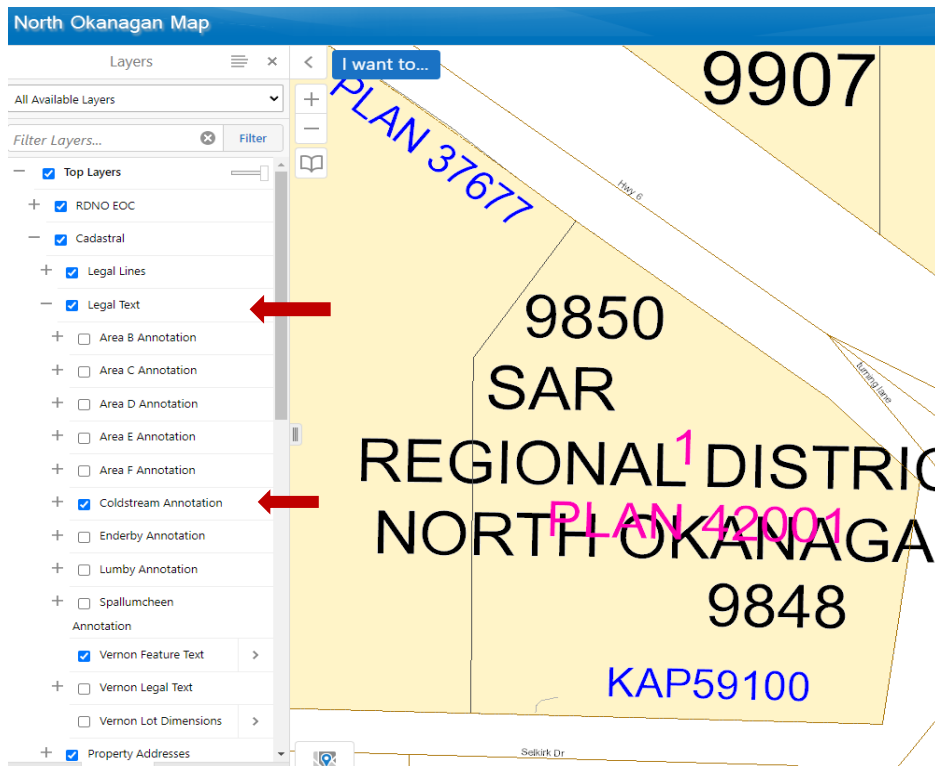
North Okanagan Map

Layers

All Available Layers

Filter Layers...

Filter

Top Layers

RDNO EOC

Cadastral

Legal Lines

Legal Text

Area B Annotation

Area C Annotation

Area D Annotation

Area E Annotation

Area F Annotation

Coldstream Annotation

Enderby Annotation

Lumby Annotation

Spallumcheen Annotation

Vernon Feature Text

Vernon Legal Text

Vernon Lot Dimensions

Property Addresses

I want to...

PLAN 37677

9907

Hwy 6

9850

SAR

REGIONAL DISTRIC

1

NORTH OKANAGA

PLAN 42001

Turning lane

9848

KAP59100

Selkirk Dr